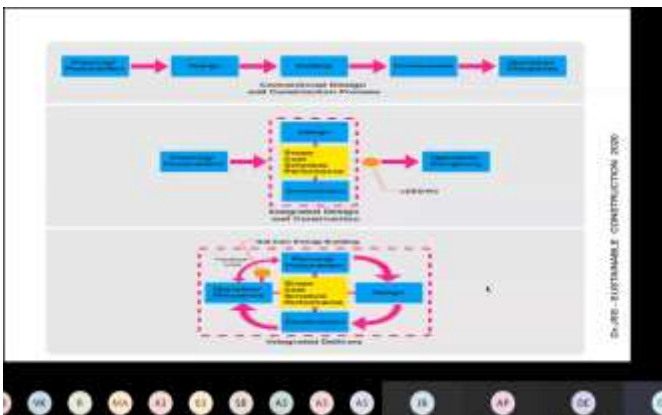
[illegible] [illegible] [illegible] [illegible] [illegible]

Conventional Design and Construction Process

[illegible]

Design

Scope
Cost
Schedule
Performance

Construction

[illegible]

Integrated Design and Construction

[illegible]

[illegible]

Planning/Procurement

Scope
Cost
Schedule
Performance

Design

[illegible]

Construction

Integrated Delivery

Dr. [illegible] – SUSTAINABLE CONSTRUCTION 2020

VK R MA KI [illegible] SB AS AS AS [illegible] AP DE